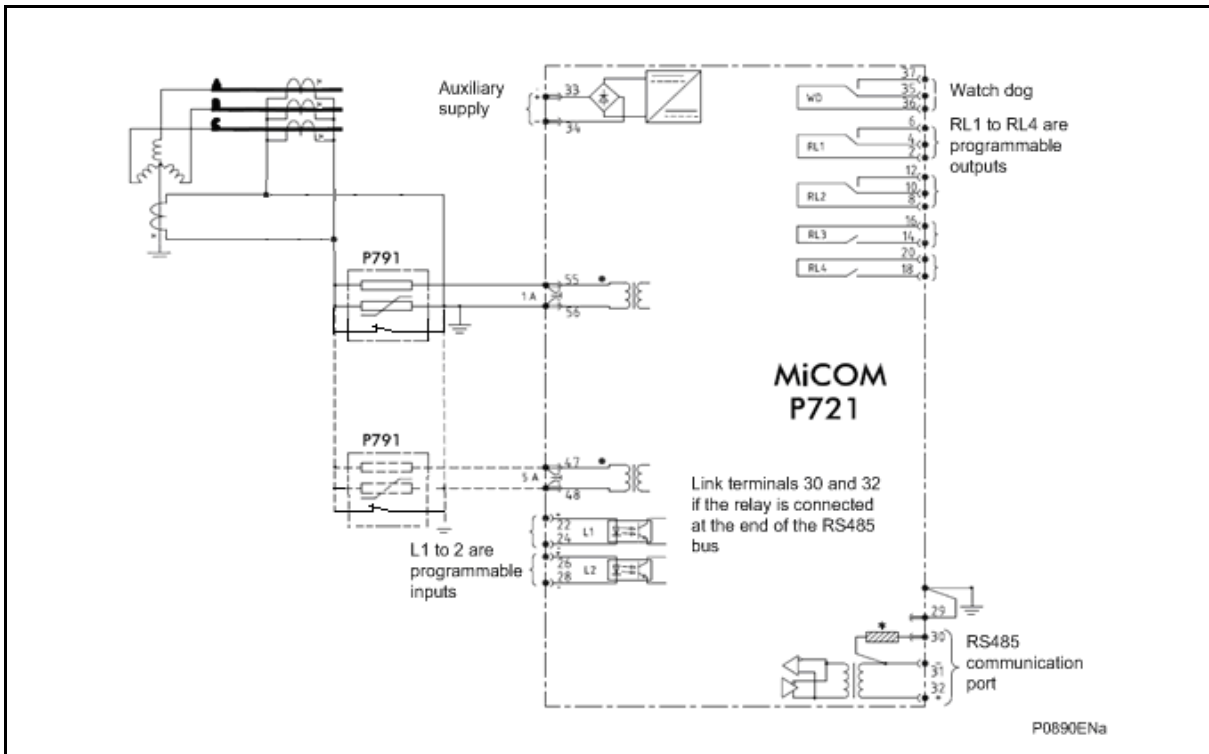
A
B
C

Auxiliary supply

33
34

WD
37
35
36

Watch dog

RL1 to RL4 are programmable outputs

RL1
6
4
2

RL2
12
10
8

RL3
16
14

RL4
20
18

P791

1 A
55
56

MiCOM P721

P791

5 A
47
48

Link terminals 30 and 32 if the relay is connected at the end of the RS485 bus

22
24
L1

26
28
L2

L1 to 2 are programmable inputs

29

30
31
32

RS485 communication port

P0890ENa